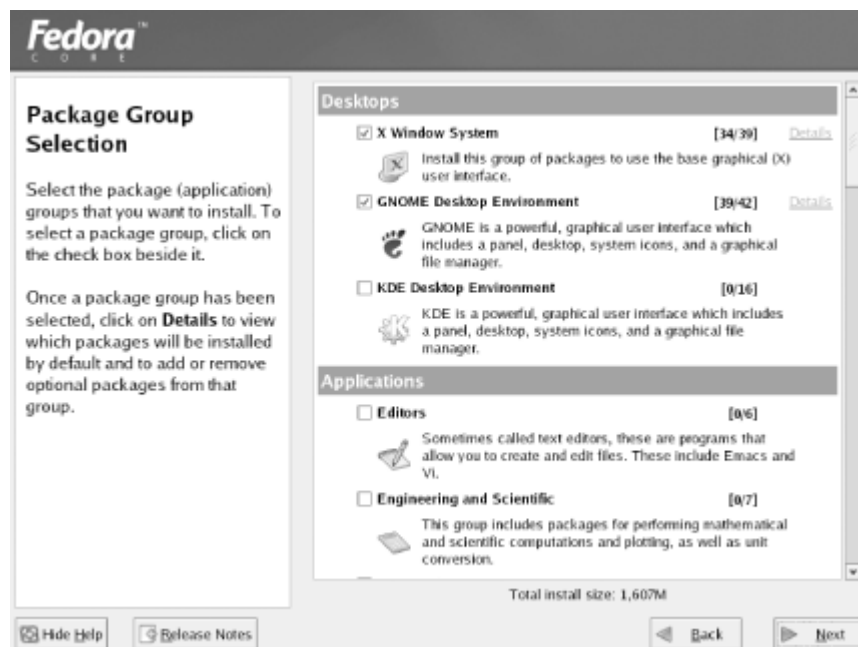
Fedora™ CORE

Package Group Selection

Select the package (application) groups that you want to install. To select a package group, click on the check box beside it.

Once a package group has been selected, click on **Details** to view which packages will be installed by default and to add or remove optional packages from that group.

Desktops

☑ X Window System [34/39] Details

Install this group of packages to use the base graphical (X) user interface.

☑ GNOME Desktop Environment [39/42] Details

GNOME is a powerful, graphical user interface which includes a panel, desktop, system icons, and a graphical file manager.

☐ KDE Desktop Environment [0/16]

KDE is a powerful, graphical user interface which includes a panel, desktop, system icons, and a graphical file manager.

Applications

☐ Editors [0/6]

Sometimes called text editors, these are programs that allow you to create and edit files. These include Emacs and Vi.

☐ Engineering and Scientific [0/7]

This group includes packages for performing mathematical and scientific computations and plotting, as well as unit conversion.

Total install size: 1,607M

Hide Help Release Notes Back Next